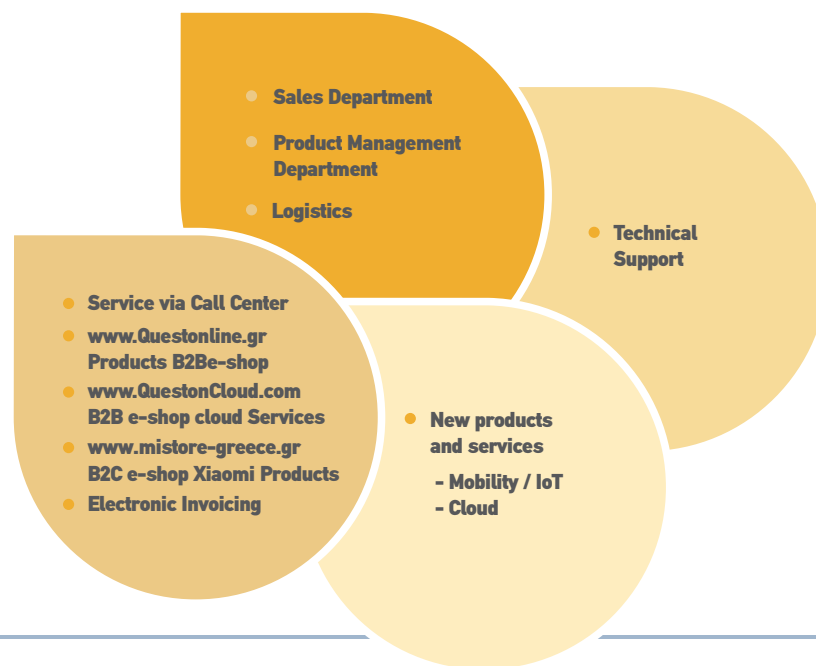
- Sales Department
- Product Management Department
- Logistics

- Technical Support

- Service via Call Center
- www.Questonline.gr Products B2Be-shop
- www.QuestonCloud.com B2B e-shop cloud Services
- www.mistore-greece.gr B2C e-shop Xiaomi Products
- Electronic Invoicing

- New products and services
  - Mobility / IoT
  - Cloud